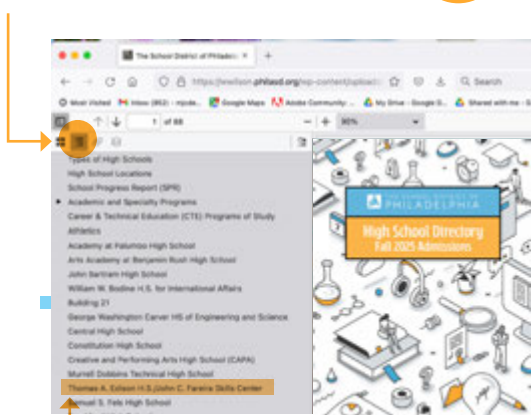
The School District of Philadelp ×
+
https://ewilson.philasd.org/wp-content/upload
Search
Most Visited
Inbox (862) - mjode...
Google Maps
Adobe Community...
My Drive - Google D...
Shared with me - G
1
of 88
90%
Types of High Schools
High School Locations
School Progress Report (SPR)
Academic and Specialty Programs
Career & Technical Education (CTE) Programs of Study
Athletics
Academy at Palumbo High School
Arts Academy at Benjamin Rush High School
John Bartram High School
William W. Bodine H.S. for International Affairs
Building 21
George Washington Carver HS of Engineering and Science
Central High School
Constitution High School
Creative and Performing Arts High School (CAPA)
Murrell Dobbins Technical High School
Thomas A. Edison H.S./John C. Fareira Skills Center
Samuel S. Fels High School
THE SCHOOL DISTRICT OF PHILADELPHIA
High School Directory
Fall 2025 Admissions